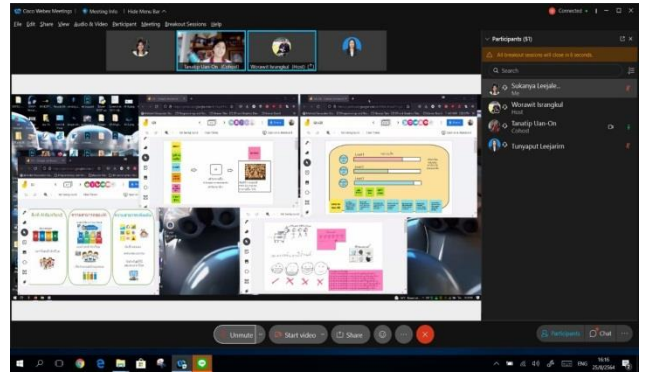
Cisco Webex Meetings | Meeting Info | Hide Menu Bar ^

Connected •

File Edit Share View Audio & Video Participant Meeting Breakout Sessions Help

Tanatip Uan-On (Cohost)

Worawit Israngkul (Host)

Participants (5)

All breakout sessions will close in 6 seconds.

Search

Sukanya Leejale...
Me

Worawit Israngkul
Host

Tanatip Uan-On
Cohost

Tunyaput Leejarim

Unmute

Start video

Share

Participants

Chat

ENG

16:16
25/8/2564